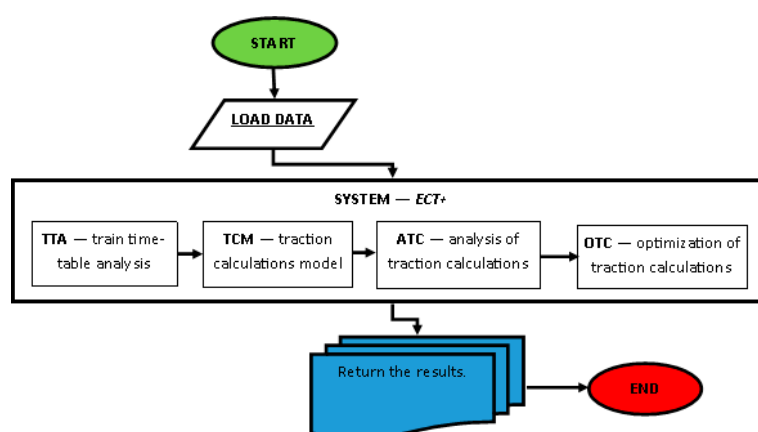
START

LOAD DATA

SYSTEM — ECT+

TTA — train timetable analysis

TCM — traction calculations model

ATC — analysis of traction calculations

OTC — optimization of traction calculations

Return the results.

END